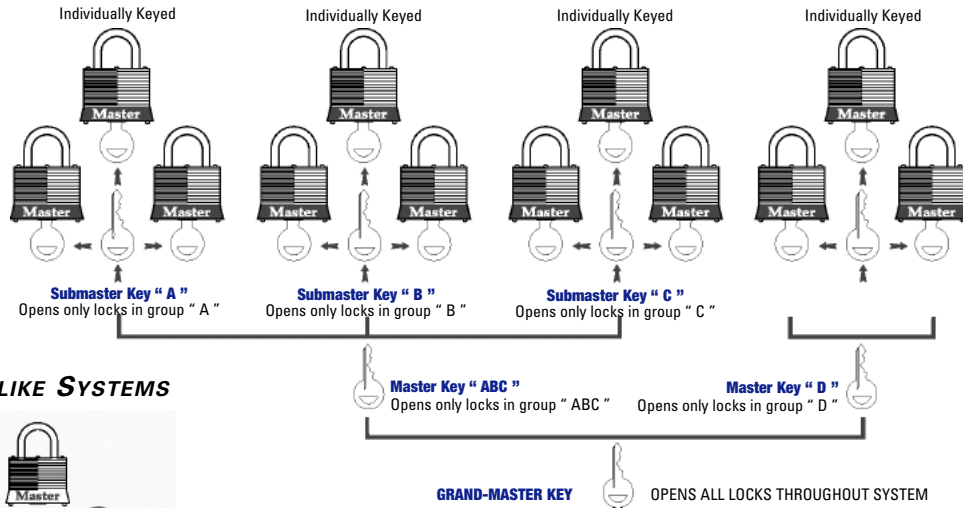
Individually Keyed

Individually Keyed

Individually Keyed

Individually Keyed

Master

Master

Master

Master

Master

Master

Master

Master

Master

Master

Master

Master

Submaster Key " A "
Opens only locks in group " A "

Submaster Key " B "
Opens only locks in group " B "

Submaster Key " C "
Opens only locks in group " C "

LIKE SYSTEMS

Master Key " ABC "
Opens only locks in group " ABC "

Master Key " D "
Opens only locks in group " D "

Master

GRAND-MASTER KEY

OPENS ALL LOCKS THROUGHOUT SYSTEM